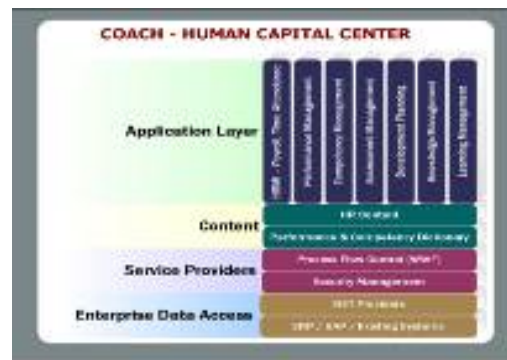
COACH - HUMAN CAPITAL CENTER

Application Layer

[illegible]

Performance Management

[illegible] Management

Assessment Management

Development Planning

Knowledge Management

Learning Management

Content

HR Content

Performance & Competency Dictionary

Service Providers

Process Flow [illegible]

Security Management

Enterprise Data Access

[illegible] Providers

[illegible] / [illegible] / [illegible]